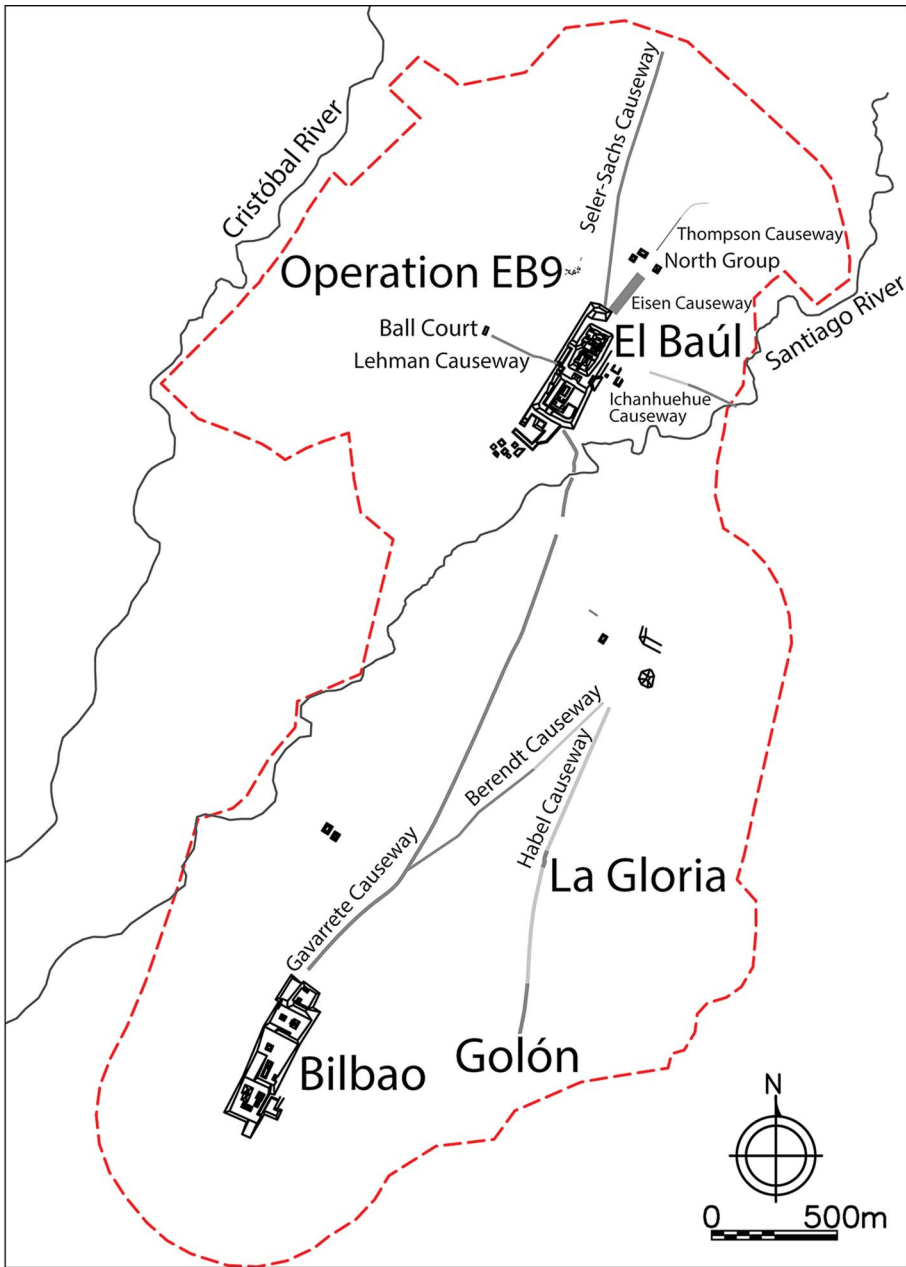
Cristóbal River
Seler-Sachs Causeway
Thompson Causeway
North Group
Operation EB9
Eisen Causeway
Ball Court
Lehman Causeway
El Baúl
Santiago River
Ichanhuehue Causeway
Berendt Causeway
Habel Causeway
La Gloria
Gavarrete Causeway
Bilbao
Golón
N
0
500m